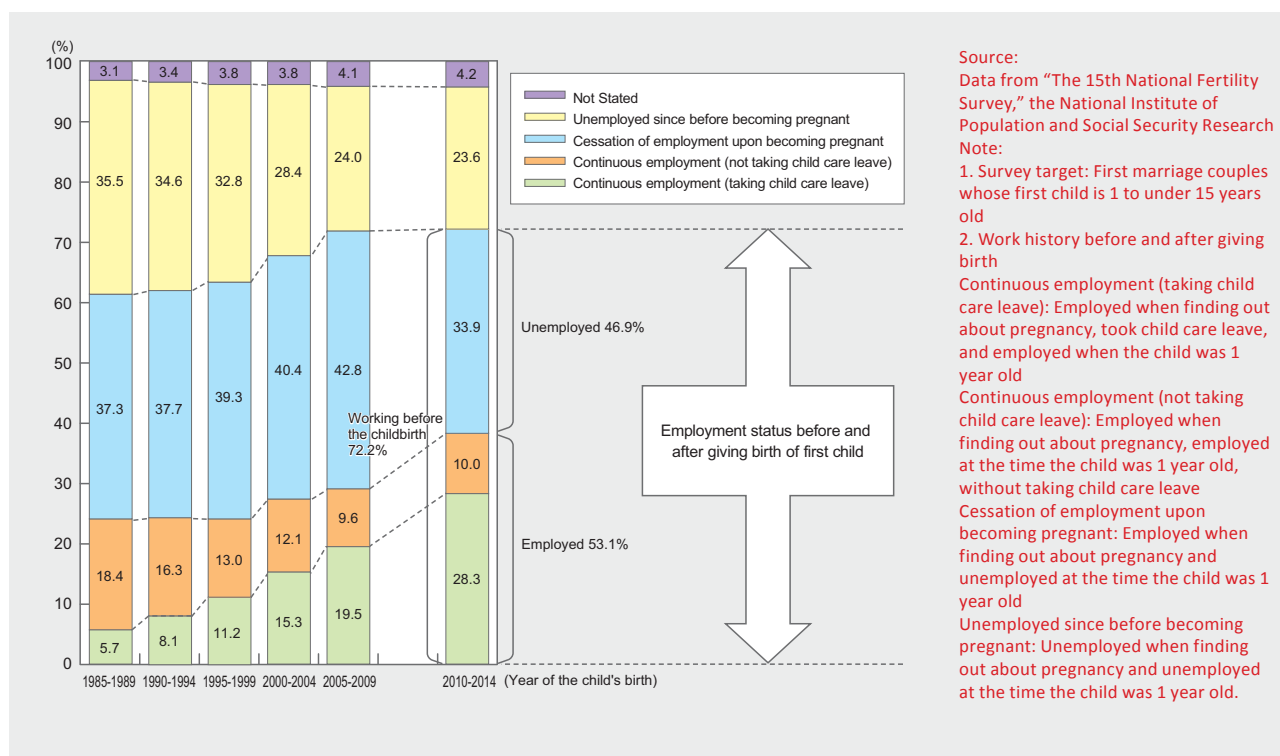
(%)
100
90
80
70
60
50
40
30
20
10
0

3.1 3.4 3.8 3.8 4.1 4.2

35.5 34.6 32.8 28.4 24.0 23.6

37.3 37.7 39.3 40.4 42.8 33.9

18.4 16.3 13.0 12.1 9.6 10.0

5.7 8.1 11.2 15.3 19.5 28.3

1985-1989 1990-1994 1995-1999 2000-2004 2005-2009 2010-2014 (Year of the child's birth)

Not Stated
Unemployed since before becoming pregnant
Cessation of employment upon becoming pregnant
Continuous employment (not taking child care leave)
Continuous employment (taking child care leave)

Working before the childbirth 72.2%

Unemployed 46.9%

Employed 53.1%

Employment status before and after giving birth of first child

Source:
Data from "The 15th National Fertility Survey," the National Institute of Population and Social Security Research
Note:
1. Survey target: First marriage couples whose first child is 1 to under 15 years old
2. Work history before and after giving birth
Continuous employment (taking child care leave): Employed when finding out about pregnancy, took child care leave, and employed when the child was 1 year old
Continuous employment (not taking child care leave): Employed when finding out about pregnancy, employed at the time the child was 1 year old, without taking child care leave
Cessation of employment upon becoming pregnant: Employed when finding out about pregnancy and unemployed at the time the child was 1 year old
Unemployed since before becoming pregnant: Unemployed when finding out about pregnancy and unemployed at the time the child was 1 year old.